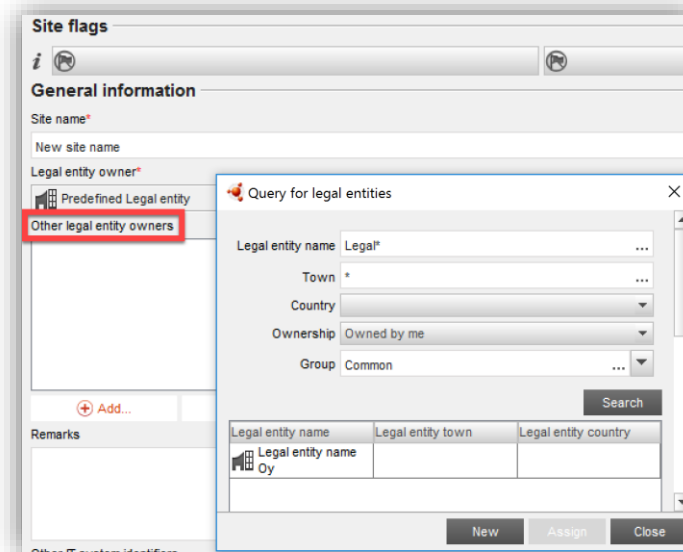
Site flags

*i*

General information

Site name*

New site name

Legal entity owner*

Predefined Legal entity

Other legal entity owners

Add...

Remarks

Query for legal entities

Legal entity name Legal* ...

Town * ...

Country

Ownership Owned by me

Group Common ...

Search

| Legal entity name | Legal entity town | Legal entity country |
|---|---|---|
| Legal entity name Oy | | |

New Assign Close